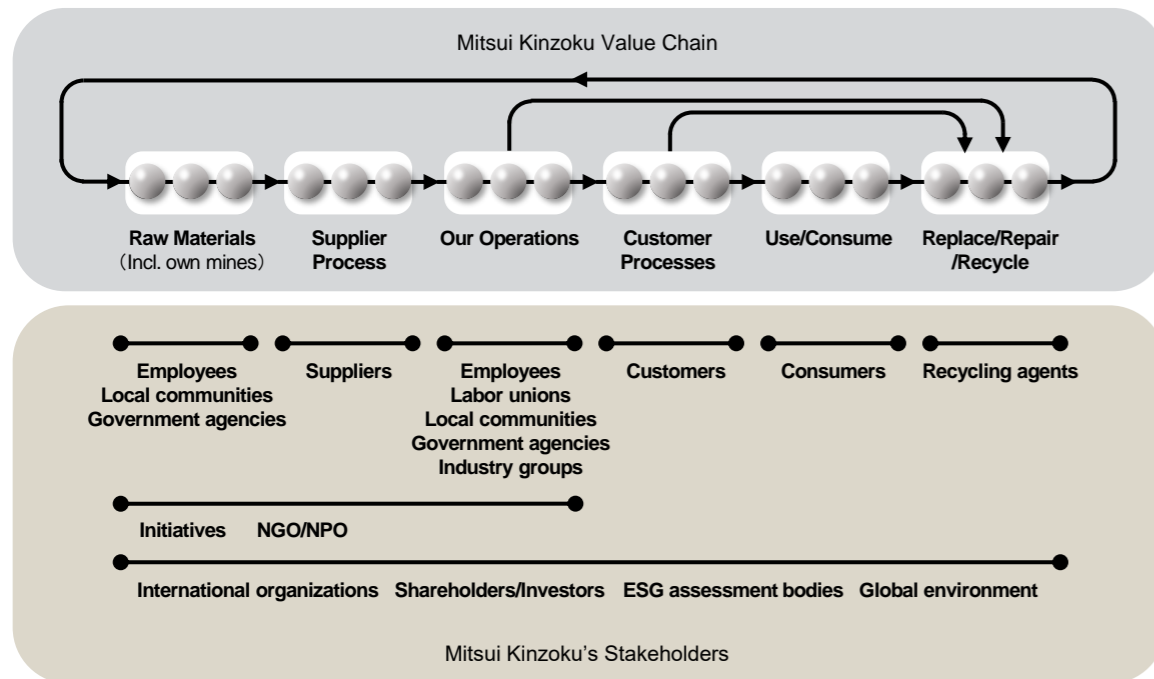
Mitsui Kinzoku Value Chain

Raw Materials
(Incl. own mines)

Supplier Process

Our Operations

Customer Processes

Use/Consume

Replace/Repair /Recycle

Employees
Local communities
Government agencies

Suppliers

Employees
Labor unions
Local communities
Government agencies
Industry groups

Customers

Consumers

Recycling agents

Initiatives NGO/NPO

International organizations Shareholders/Investors ESG assessment bodies Global environment

Mitsui Kinzoku's Stakeholders